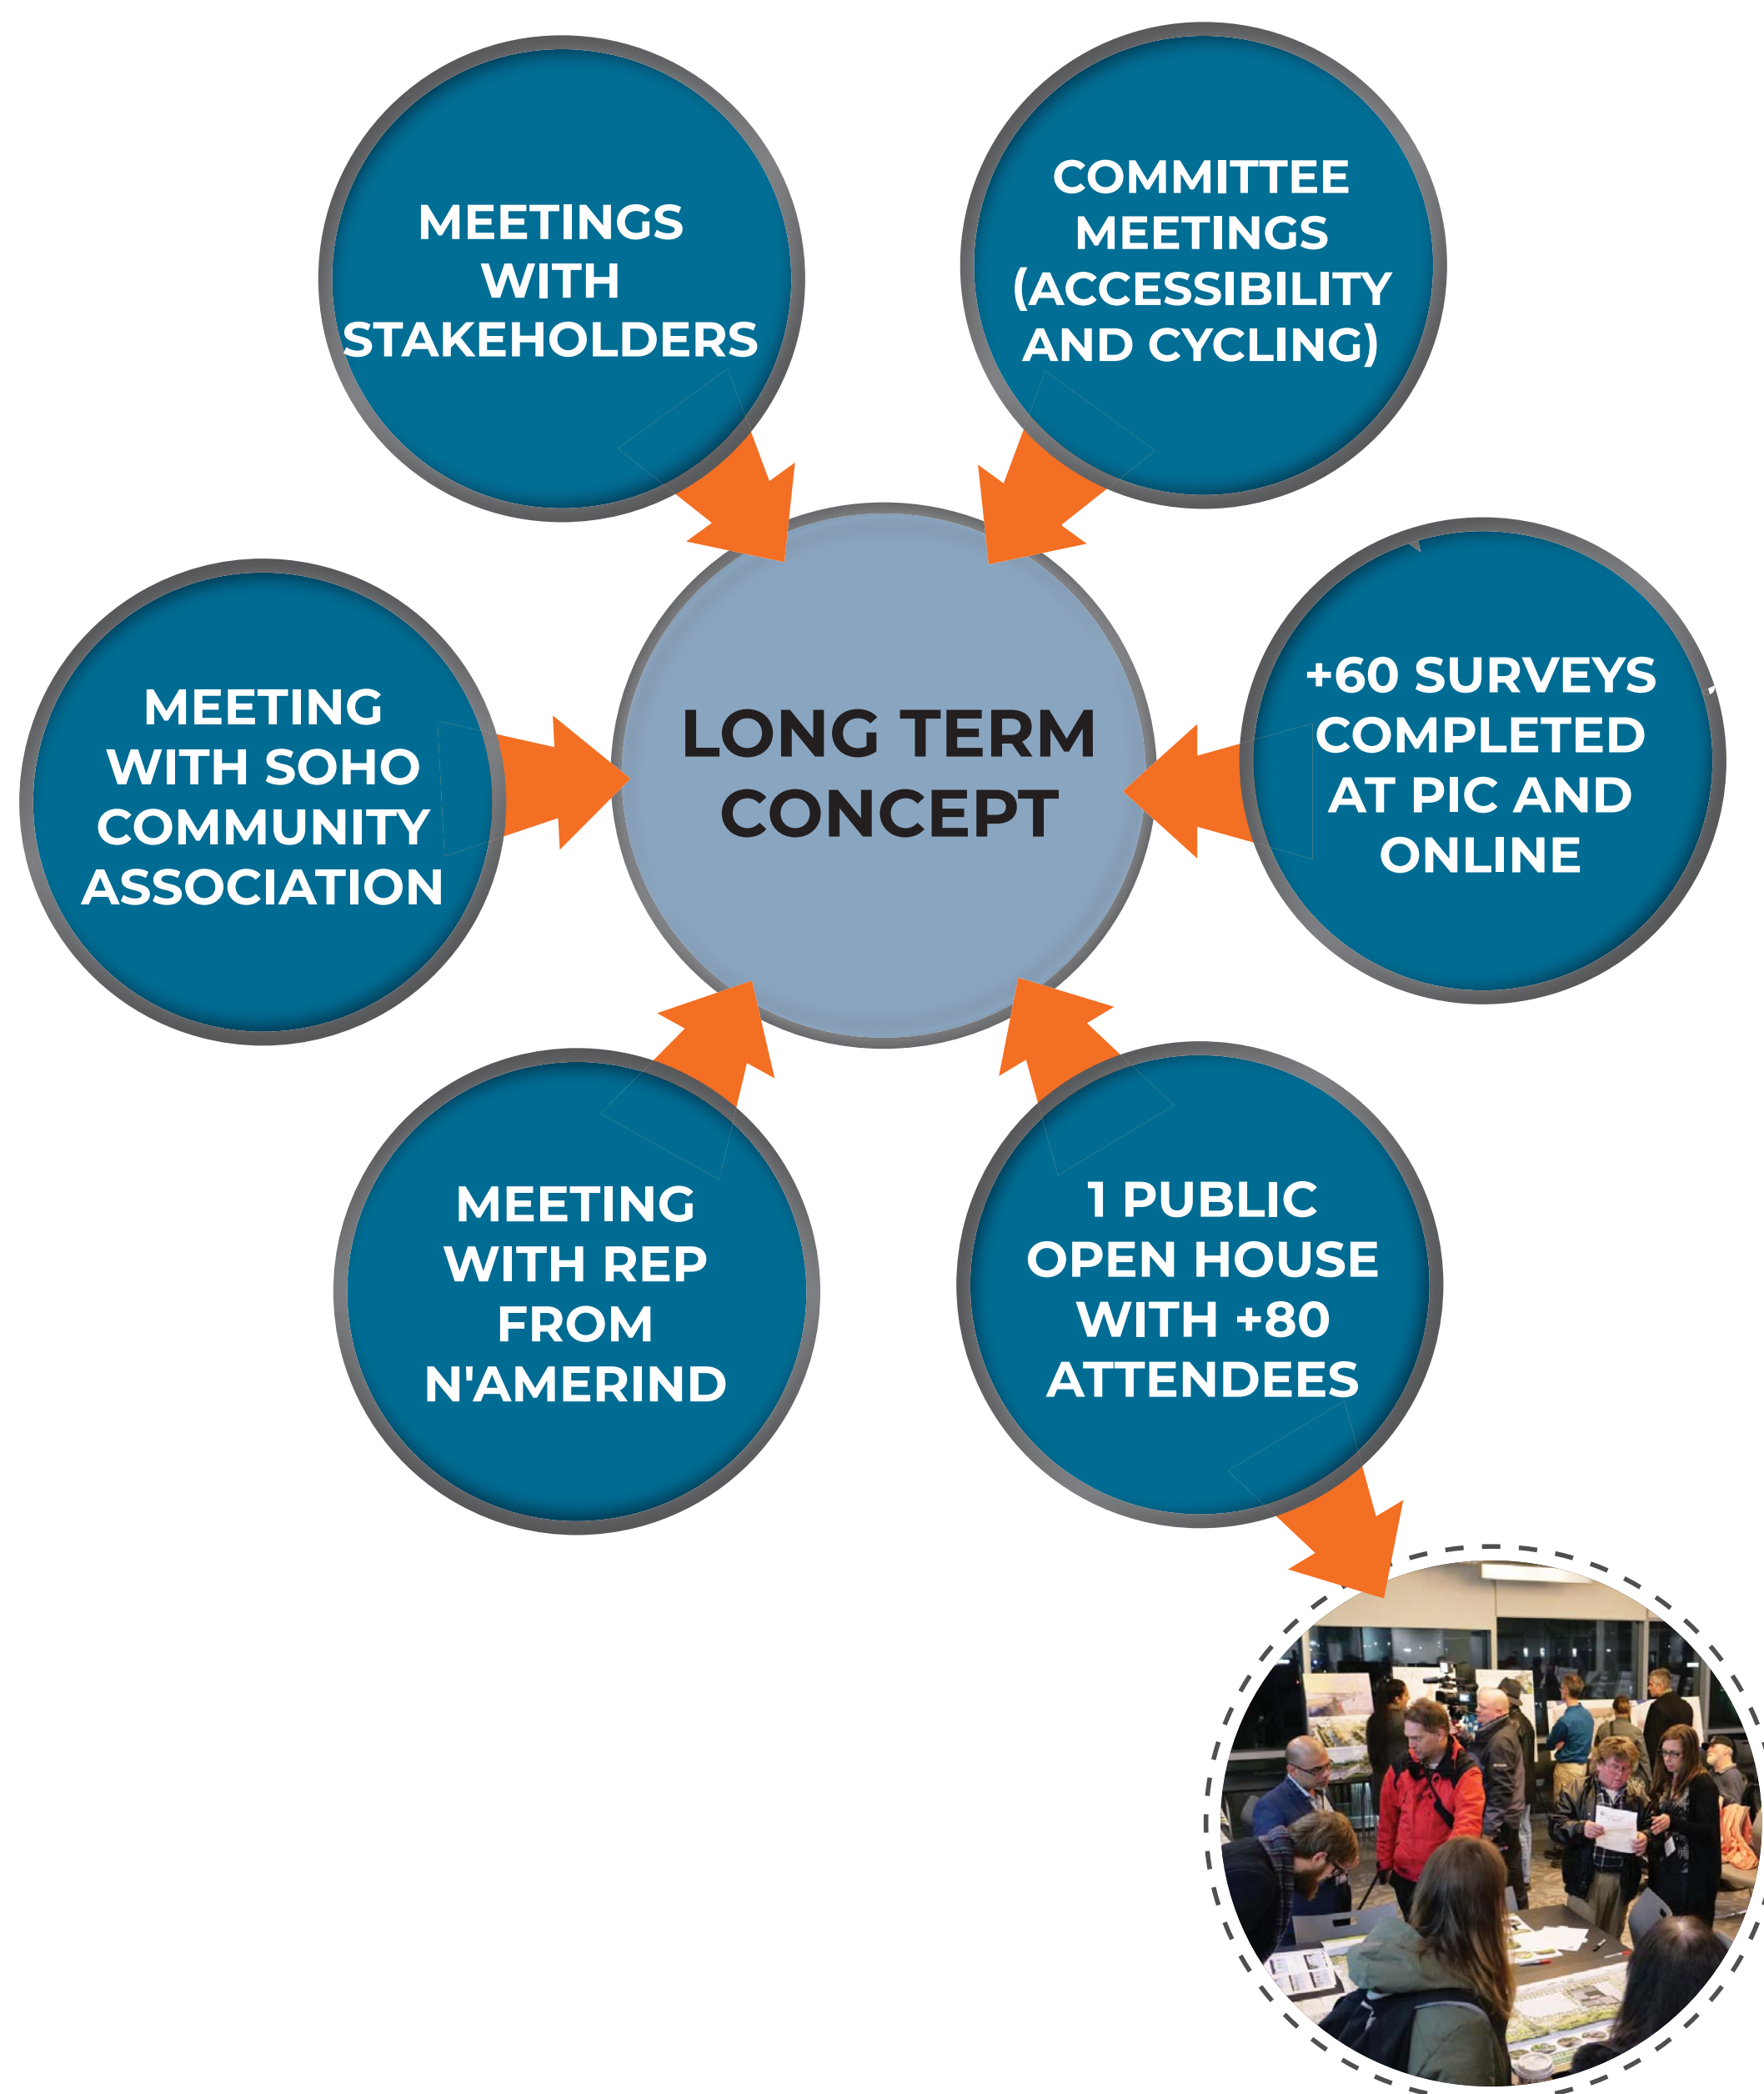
MEETINGS WITH STAKEHOLDERS

COMMITTEE MEETINGS (ACCESSIBILITY AND CYCLING)

MEETING WITH SOHO COMMUNITY ASSOCIATION

LONG TERM CONCEPT

+60 SURVEYS COMPLETED AT PIC AND ONLINE

MEETING WITH REP FROM N'AMERIND

1 PUBLIC OPEN HOUSE WITH +80 ATTENDEES